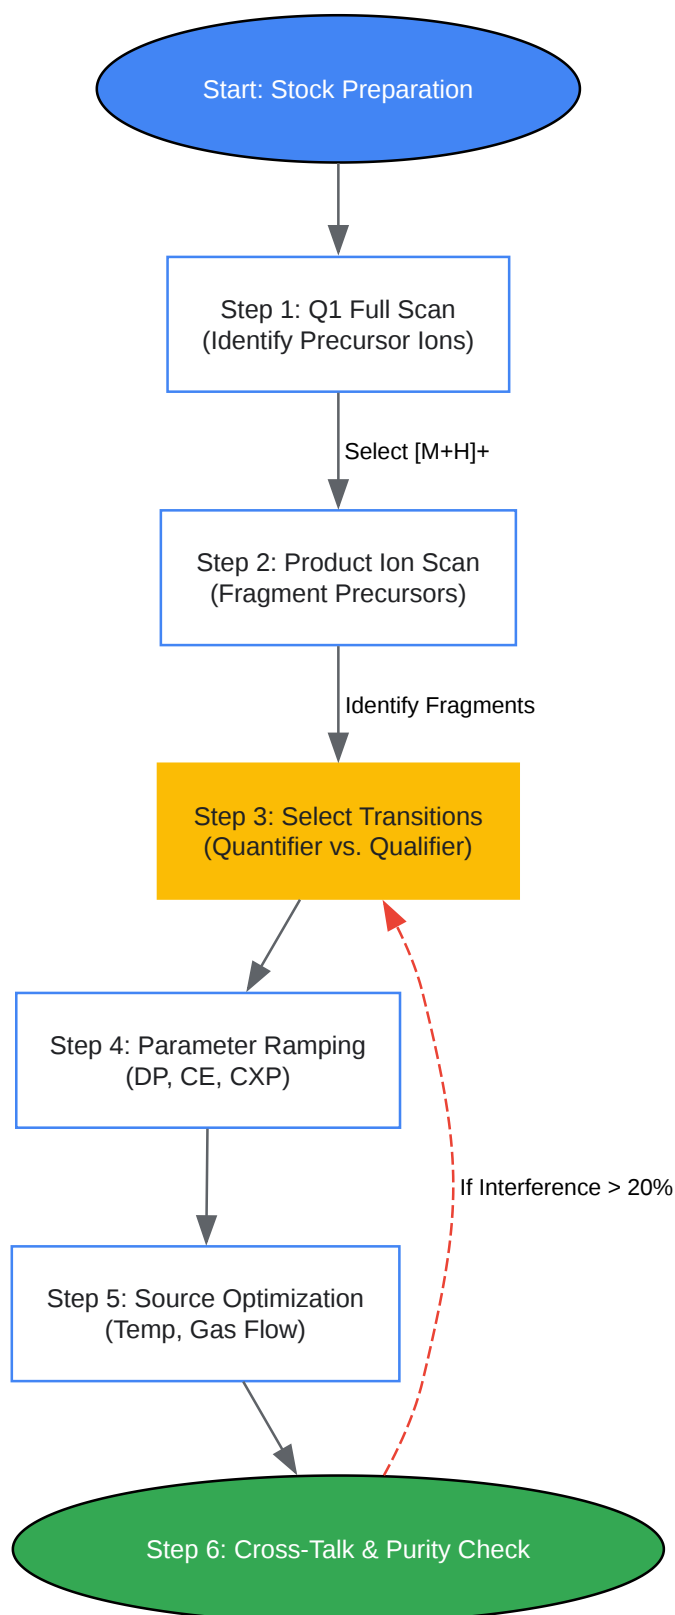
Start: Stock Preparation

Step 1: Q1 Full Scan
(Identify Precursor Ions)

Select [M+H]+

Step 2: Product Ion Scan
(Fragment Precursors)

Identify Fragments

Step 3: Select Transitions
(Quantifier vs. Qualifier)

Step 4: Parameter Ramping
(DP, CE, CXP)

If Interference > 20%

Step 5: Source Optimization
(Temp, Gas Flow)

Step 6: Cross-Talk & Purity Check